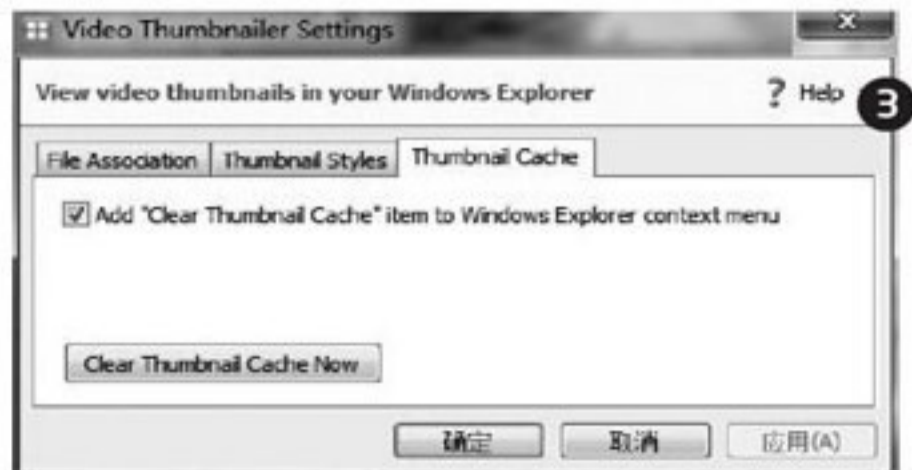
Video Thumbnailer Settings

View video thumbnails in your Windows Explorer

? Help

3

File Association | Thumbnail Styles | Thumbnail Cache

Add "Clear Thumbnail Cache" item to Windows Explorer context menu

Clear Thumbnail Cache Now

确定 取消 应用(A)